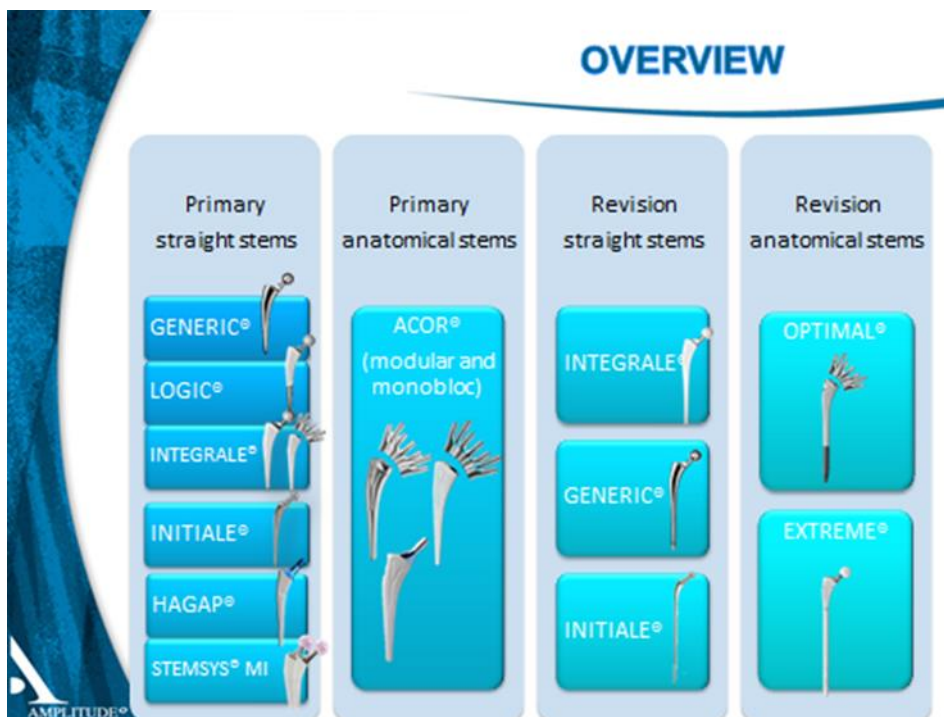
OVERVIEW

Primary straight stems

GENERIC®

LOGIC®

INTEGRALE®

INITIALE®

HAGAP®

STEMSYS® MI

Primary anatomical stems

ACOR®
(modular and monobloc)

Revision straight stems

INTEGRALE®

GENERIC®

INITIALE®

Revision anatomical stems

OPTIMAL®

EXTREME®

AMPLITUDE®